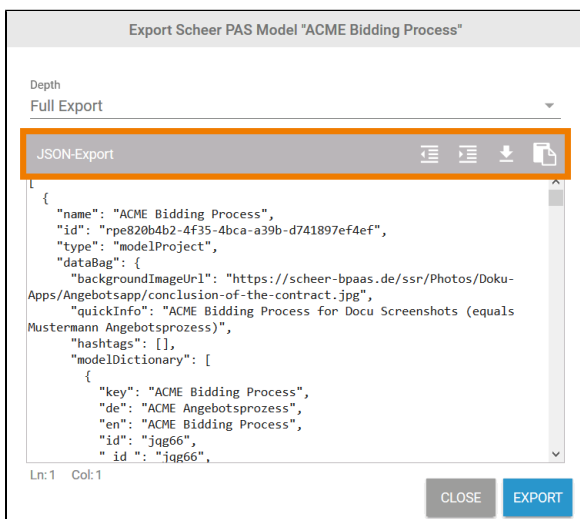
Export Scheer PAS Model "ACME Bidding Process"

Depth
Full Export

JSON-Export

[
  {
    "name": "ACME Bidding Process",
    "id": "rpe820b4b2-4f35-4bca-a39b-d741897ef4ef",
    "type": "modelProject",
    "dataBag": {
      "backgroundImageUrl": "https://scheer-bpaas.de/ssr/Photos/Doku-Apps/Angebotsapp/conclusion-of-the-contract.jpg",
      "quickInfo": "ACME Bidding Process for Docu Screenshots (equals Mustermann Angebotsprozess)",
      "hashtags": [],
      "modelDictionary": [
        {
          "key": "ACME Bidding Process",
          "de": "ACME Angebotsprozess",
          "en": "ACME Bidding Process",
          "id": "jqg66",
          "_id_": "jqg66",

Ln: 1 Col: 1

CLOSE EXPORT